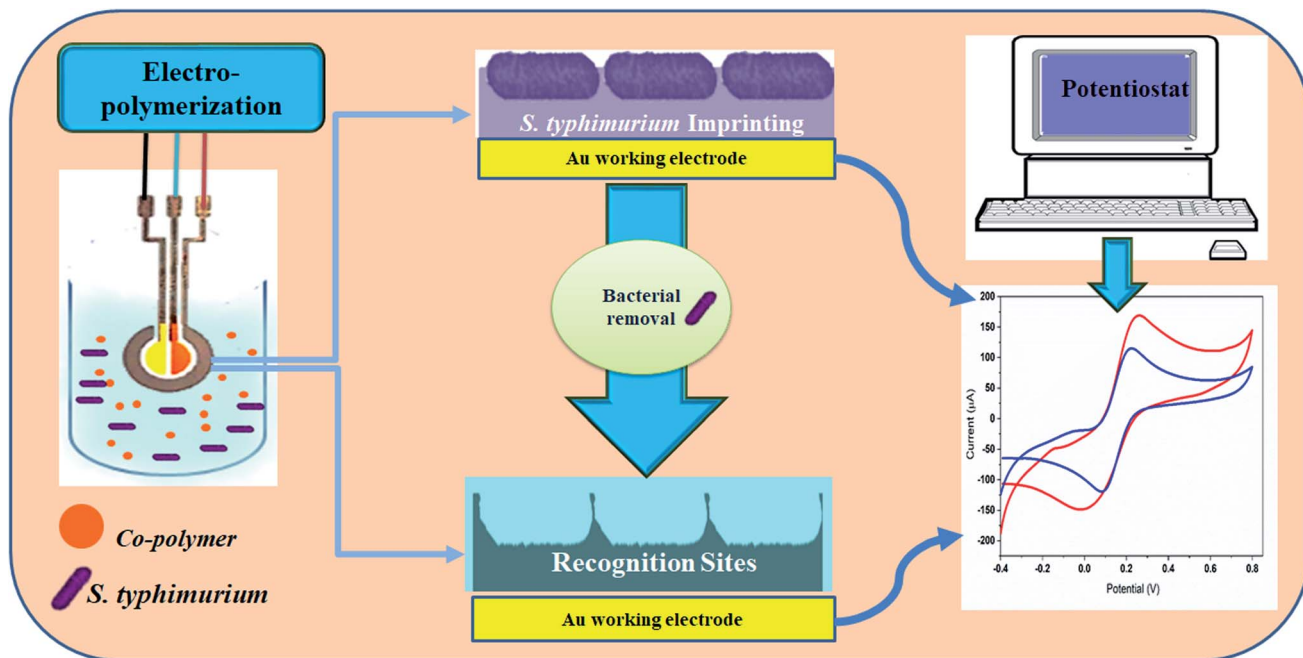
Electro-polymerization

*S. typhimurium* Imprinting

Au working electrode

Bacterial removal

Recognition Sites

Au working electrode

Potentiostat

Co-polymer

S. typhimurium

Current (μA)

200
150
100
50
0
-50
-100
-150
-200

-0.4 -0.2 0.0 0.2 0.4 0.6 0.8

Potential (V)